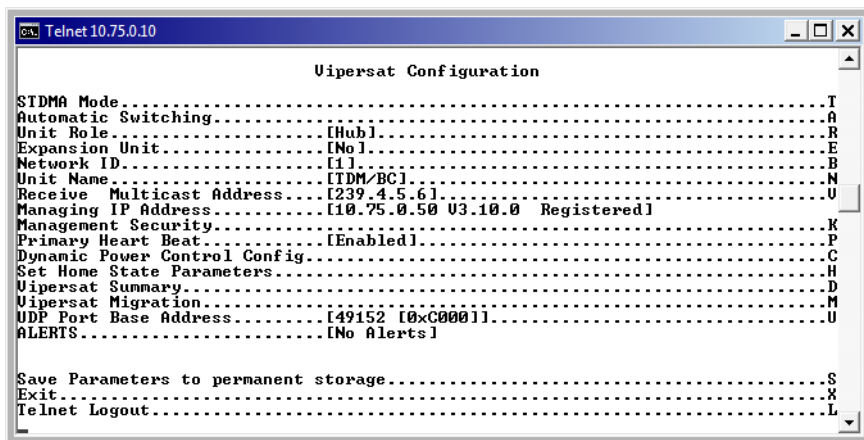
Telnet 10.75.0.10

Vipersat Configuration

STDMA Mode..........................................................T
Automatic Switching.................................................A
Unit Role.....................[Hub]..................................R
Expansion Unit................[No]...................................E
Network ID....................[1]....................................B
Unit Name.....................[TDM/BC]...............................N
Receive Multicast Address.....[239.4.5.6]...........................V
Managing IP Address...........[10.75.0.50 V3.10.0 Registered]
Management Security.................................................K
Primary Heart Beat............[Enabled]..............................P
Dynamic Power Control Config........................................C
Set Home State Parameters...........................................H
Vipersat Summary....................................................D
Vipersat Migration..................................................M
UDP Port Base Address.........[49152 [0xC000]].......................U
ALERTS........................[No Alerts]

Save Parameters to permanent storage................................S
Exit................................................................X
Telnet Logout.......................................................L